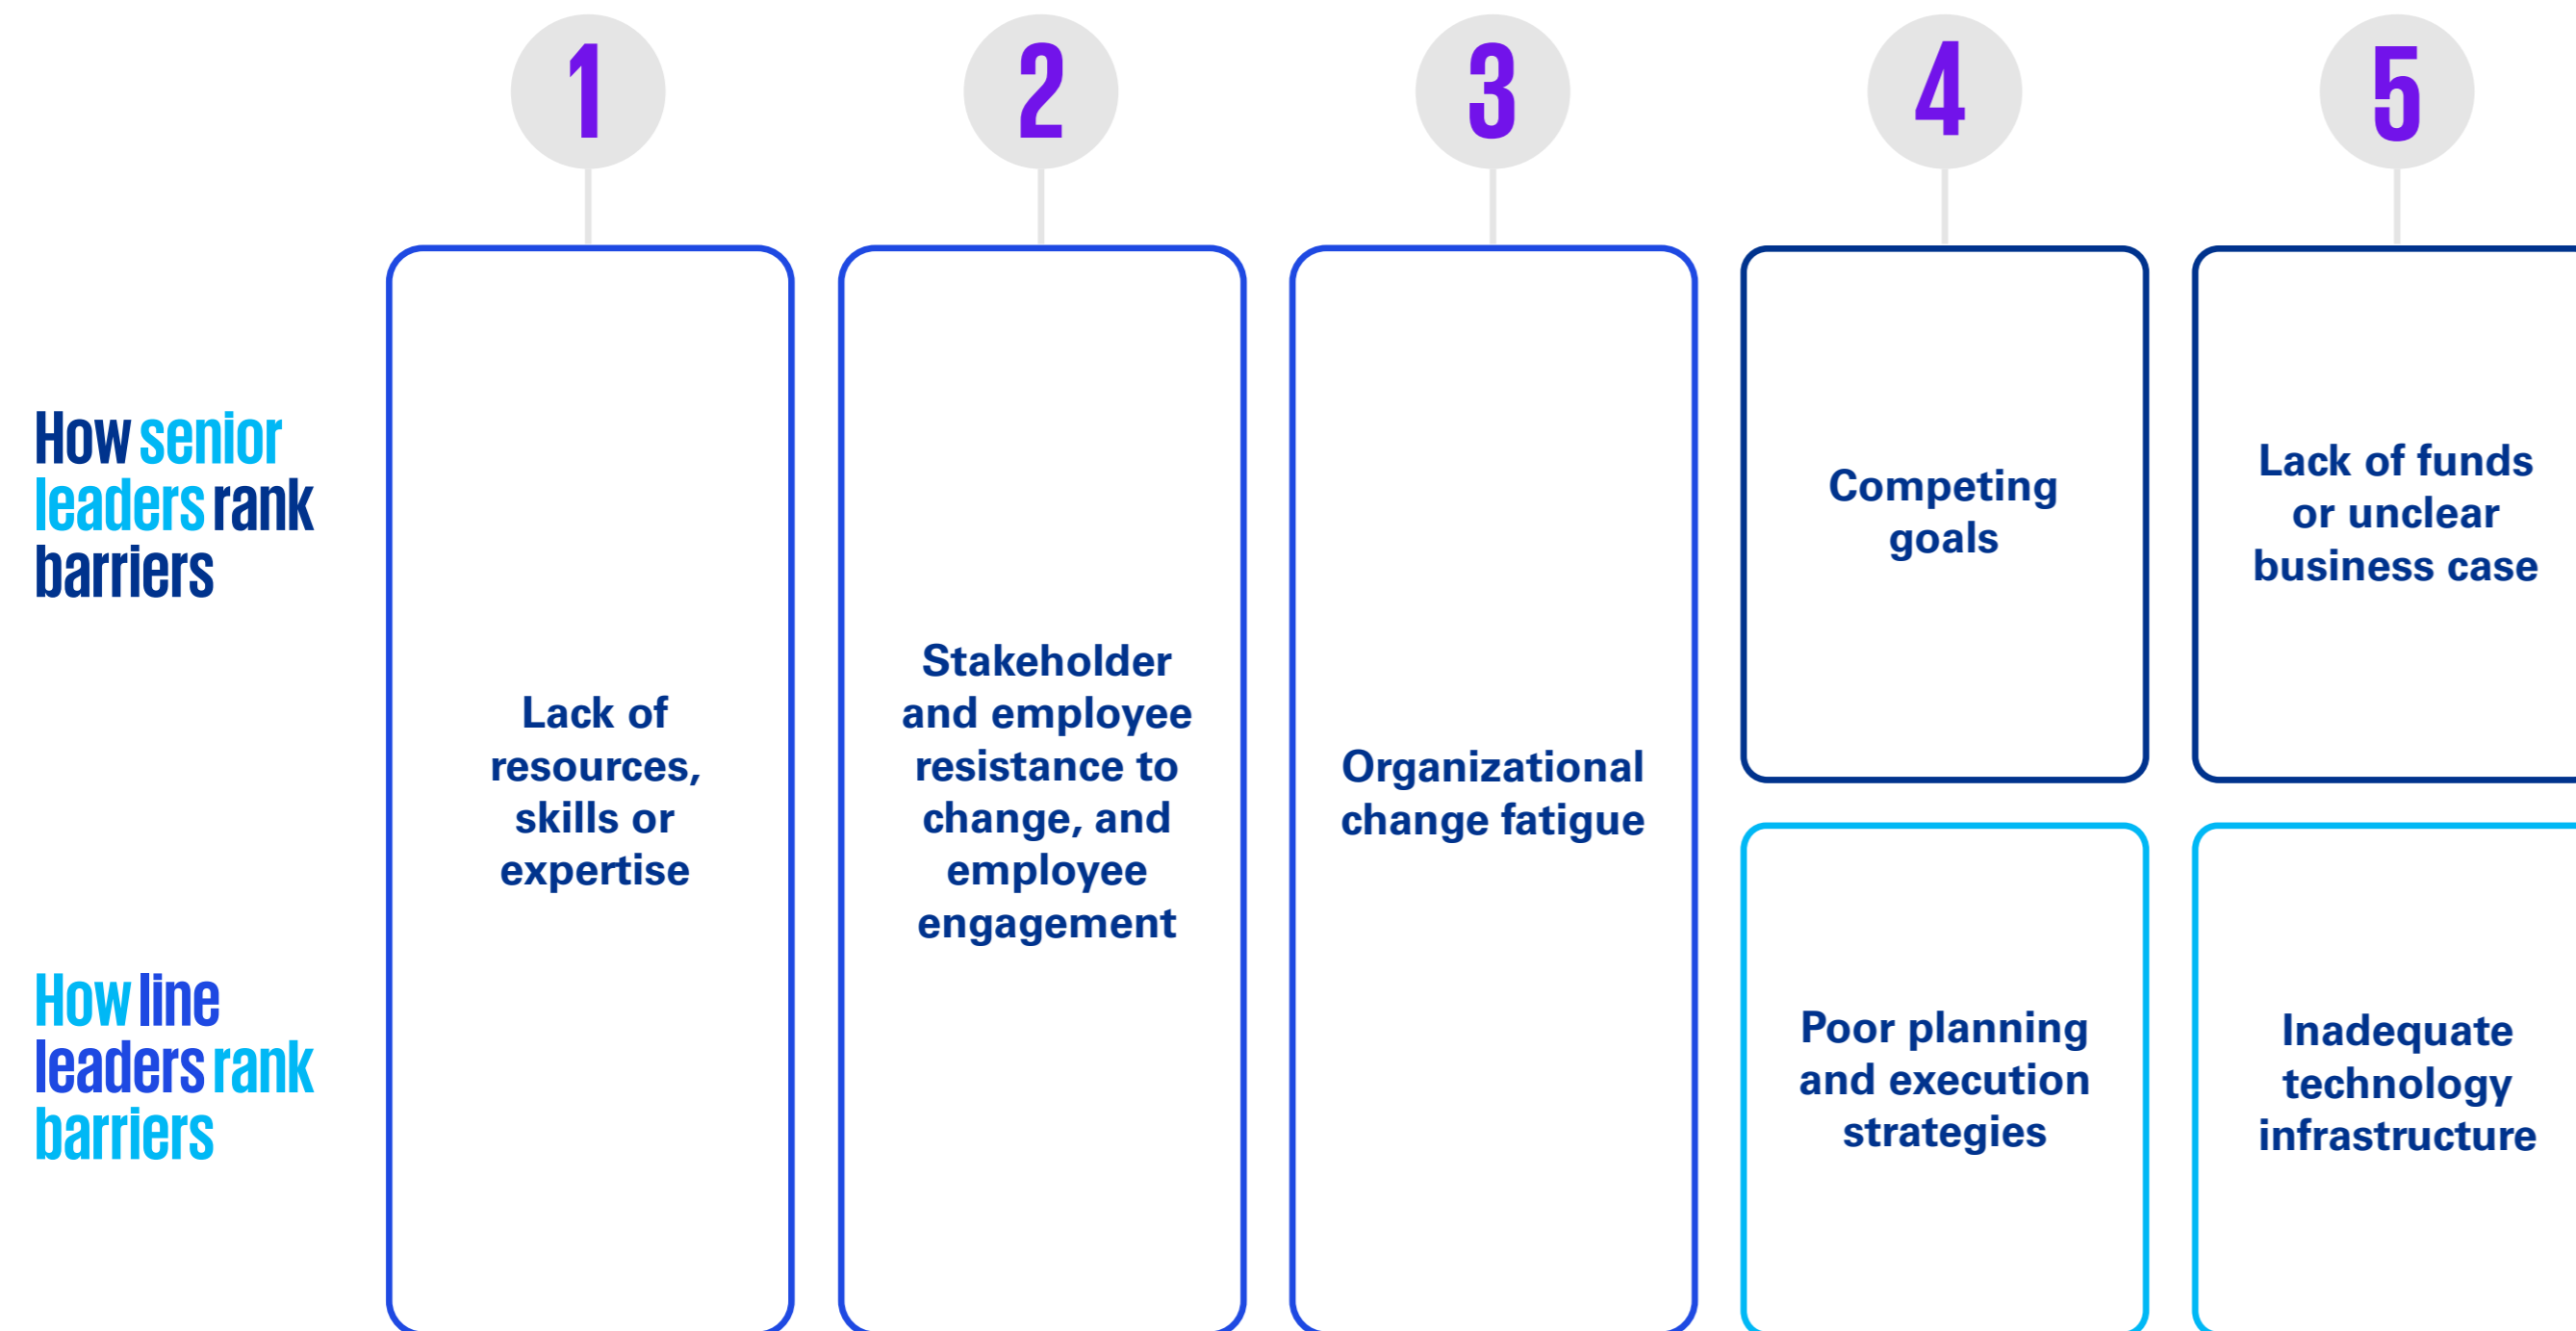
How senior leaders rank barriers

How line leaders rank barriers

| | 1 | 2 | 3 | 4 | 5 |
|---|---|---|---|---|---|
| How senior leaders rank barriers | Lack of resources, skills or expertise | Stakeholder and employee resistance to change, and employee engagement | Organizational change fatigue | Competing goals | Lack of funds or unclear business case |
| How line leaders rank barriers | Lack of resources, skills or expertise | Stakeholder and employee resistance to change, and employee engagement | Organizational change fatigue | Poor planning and execution strategies | Inadequate technology infrastructure |